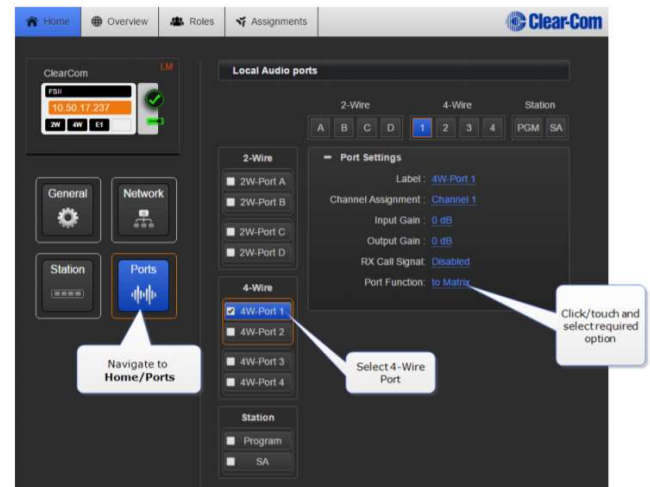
Home Overview Roles Assignments

Clear-Com

ClearCom LM

FSII

10.50.17.237

2W 4W E1

General

Network

Station

Ports

Navigate to Home/Ports

Local Audio ports

2-Wire 4-Wire Station

A B C D 1 2 3 4 PGM SA

2-Wire

2W-Port A

2W-Port B

2W-Port C

2W-Port D

4-Wire

4W-Port 1

4W-Port 2

4W-Port 3

4W-Port 4

Station

Program

SA

− Port Settings

Label : 4W-Port 1

Channel Assignment : Channel 1

Input Gain : 0 dB

Output Gain : 0 dB

RX Call Signal: Disabled

Port Function: to Matrix

Select 4-Wire Port

Click/touch and select required option